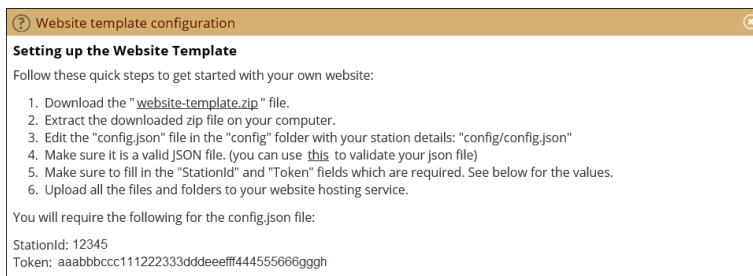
? Website template configuration

Setting up the Website Template

Follow these quick steps to get started with your own website:

1. Download the " website-template.zip " file.
2. Extract the downloaded zip file on your computer.
3. Edit the "config.json" file in the "config" folder with your station details: "config/config.json"
4. Make sure it is a valid JSON file. (you can use this to validate your json file)
5. Make sure to fill in the "StationId" and "Token" fields which are required. See below for the values.
6. Upload all the files and folders to your website hosting service.

You will require the following for the config.json file:

StationId: 12345
Token: aaabbbccc111222333dddeeefff444555666gggh